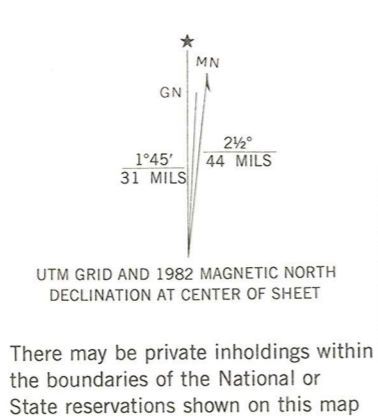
MN

GN

1°45′
31 MILS

2½°
44 MILS

UTM GRID AND 1982 MAGNETIC NORTH DECLINATION AT CENTER OF SHEET

There may be private inholdings within the boundaries of the National or State reservations shown on this map